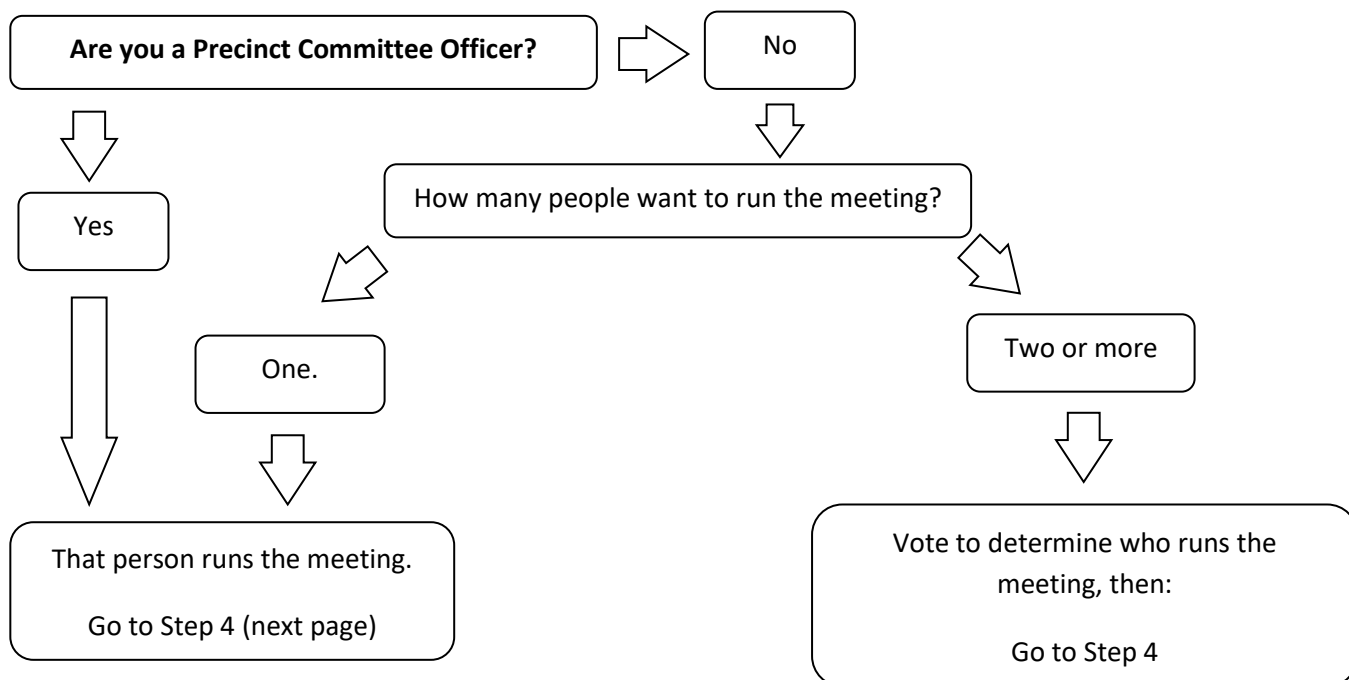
**Are you a Precinct Committee Officer?**

No

Yes

How many people want to run the meeting?

One.

Two or more

That person runs the meeting.

Go to Step 4 (next page)

Vote to determine who runs the meeting, then:

Go to Step 4